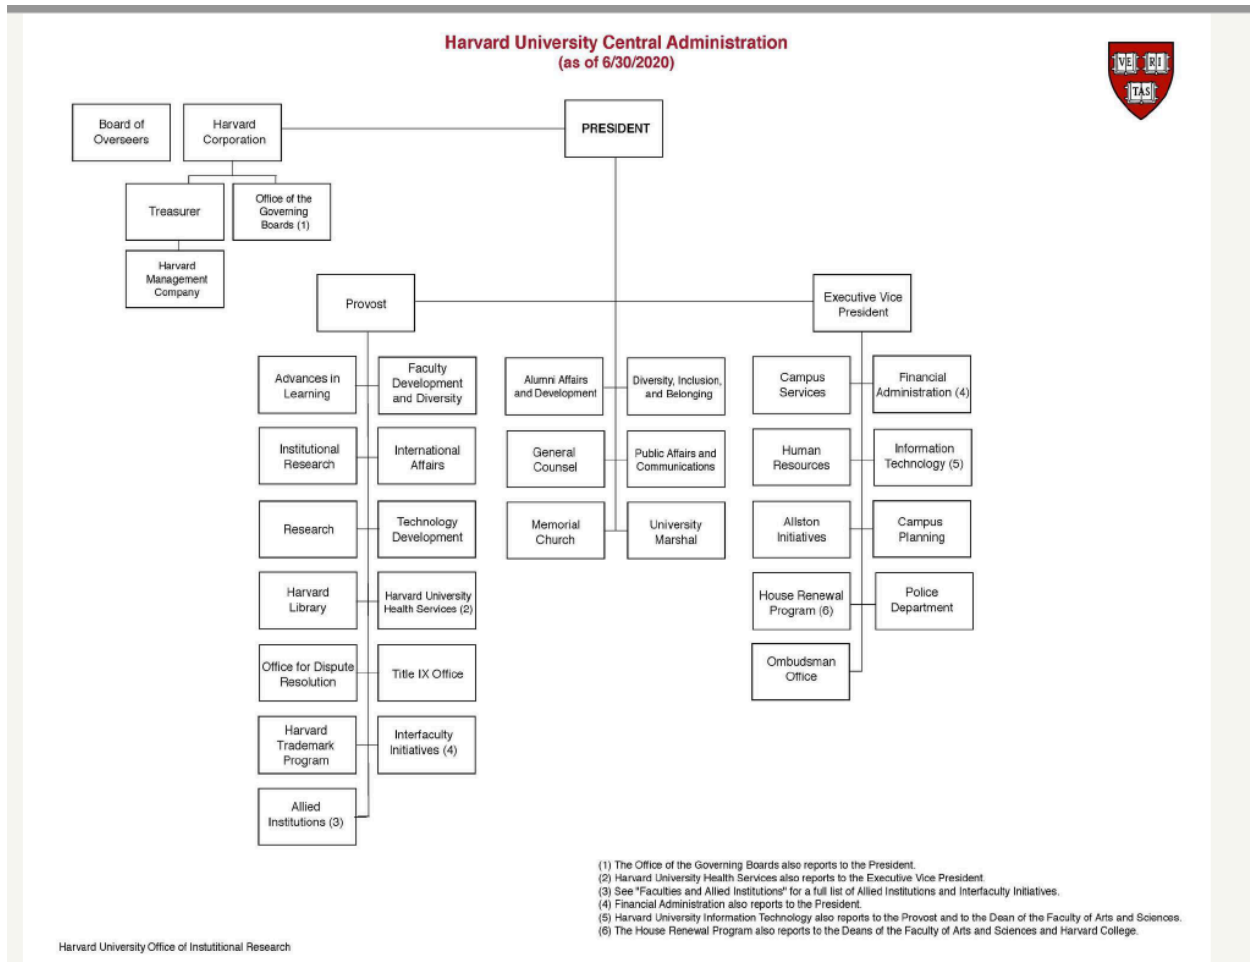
Harvard University Central Administration
(as of 6/30/2020)

VE RI TAS

Board of Overseers

Harvard Corporation

PRESIDENT

Treasurer

Office of the Governing Boards (1)

Harvard Management Company

Provost

Executive Vice President

Advances in Learning

Faculty Development and Diversity

Institutional Research

International Affairs

Research

Technology Development

Harvard Library

Harvard University Health Services (2)

Office for Dispute Resolution

Title IX Office

Harvard Trademark Program

Interfaculty Initiatives (4)

Allied Institutions (3)

Alumni Affairs and Development

Diversity, Inclusion, and Belonging

General Counsel

Public Affairs and Communications

Memorial Church

University Marshal

Campus Services

Financial Administration (4)

Human Resources

Information Technology (5)

Allston Initiatives

Campus Planning

House Renewal Program (6)

Police Department

Ombudsman Office

(1) The Office of the Governing Boards also reports to the President.
(2) Harvard University Health Services also reports to the Executive Vice President.
(3) See "Faculties and Allied Institutions" for a full list of Allied Institutions and Interfaculty Initiatives.
(4) Financial Administration also reports to the President.
(5) Harvard University Information Technology also reports to the Provost and to the Dean of the Faculty of Arts and Sciences.
(6) The House Renewal Program also reports to the Deans of the Faculty of Arts and Sciences and Harvard College.

Harvard University Office of Institutional Research